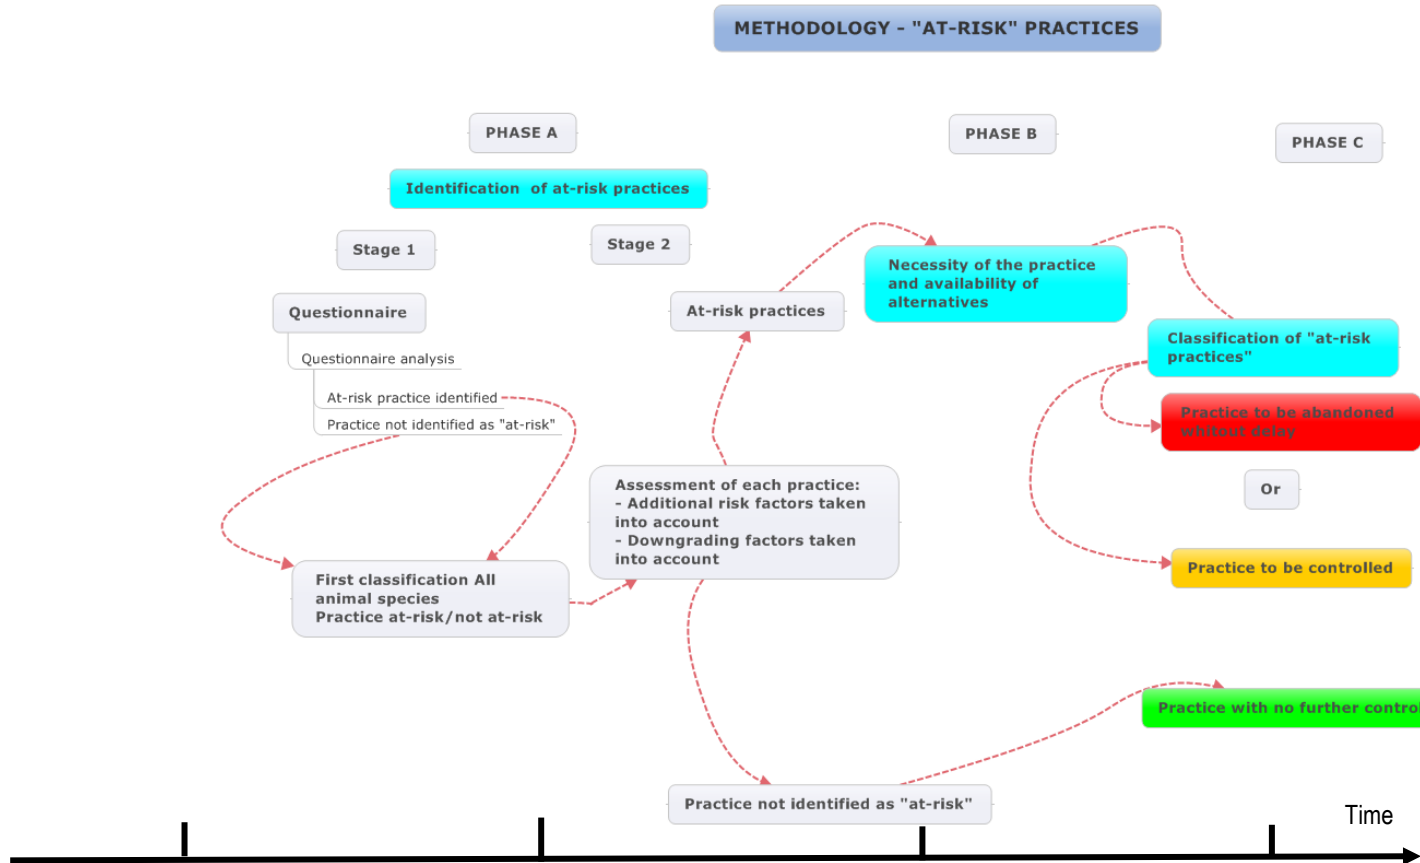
METHODOLOGY - "AT-RISK" PRACTICES

PHASE A

PHASE B

PHASE C

Identification of at-risk practices

Stage 1

Stage 2

Questionnaire

Questionnaire analysis

At-risk practice identified

Practice not identified as "at-risk"

First classification All animal species
Practice at-risk/not at-risk

Assessment of each practice:
- Additional risk factors taken into account
- Downgrading factors taken into account

At-risk practices

Necessity of the practice and availability of alternatives

Classification of "at-risk practices"

Practice to be abandoned whitout delay

Or

Practice to be controlled

Practice with no further contro

Practice not identified as "at-risk"

Time